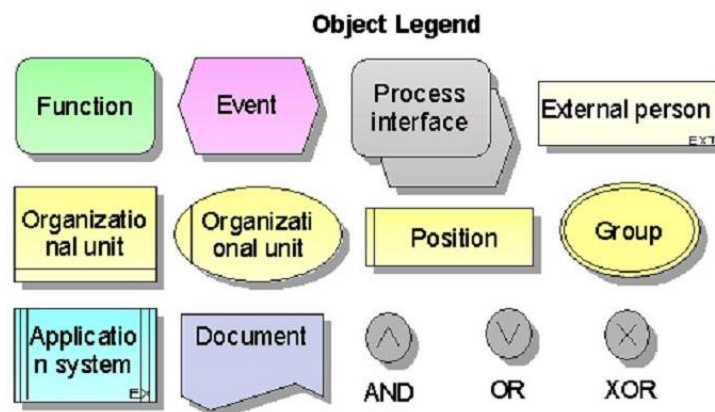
Object Legend

Function

Event

Process interface

External person
EXT

Organizatio nal unit

Organizati onal unit

Position

Group

Applicatio n system
EX

Document

$\wedge$
AND

$\vee$
OR

$\times$
XOR